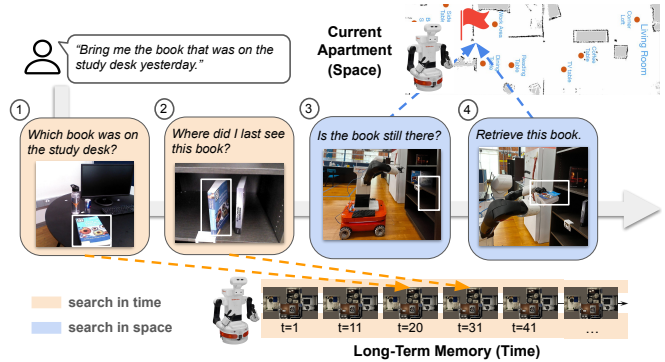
"Bring me the book that was on the study desk yesterday."

Current Apartment (Space)

Living Room

1
Which book was on the study desk?

2
Where did I last see this book?

3
Is the book still there?

4
Retrieve this book.

search in time

search in space

t=1 t=11 t=20 t=31 t=41 ...

Long-Term Memory (Time)